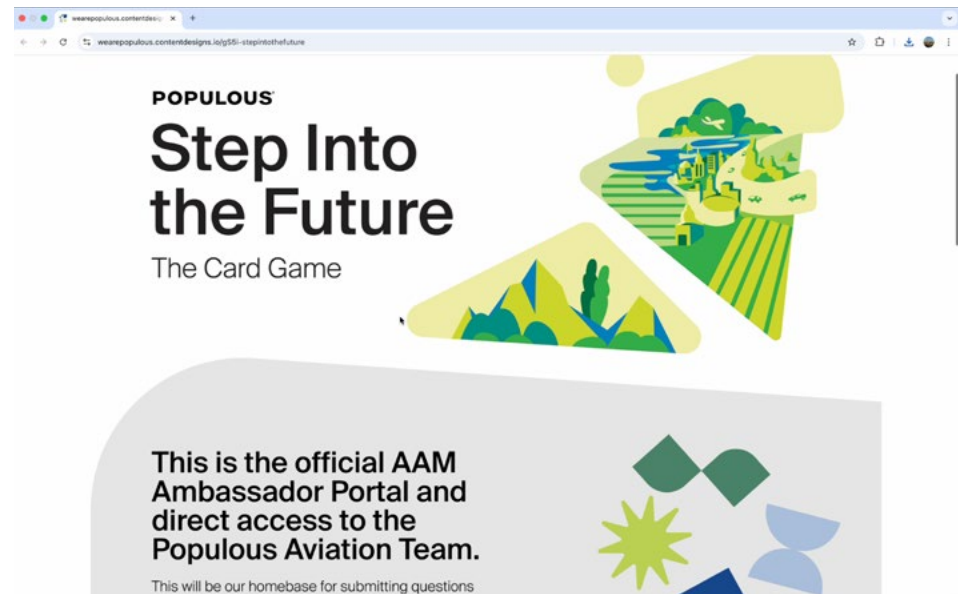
wearepopulous.contentdesig ×
+
wearepopulous.contentdesigns.io/g55i-stepintothefuture

POPULOUS

Step Into the Future

The Card Game

This is the official AAM Ambassador Portal and direct access to the Populous Aviation Team.

This will be our homebase for submitting questions